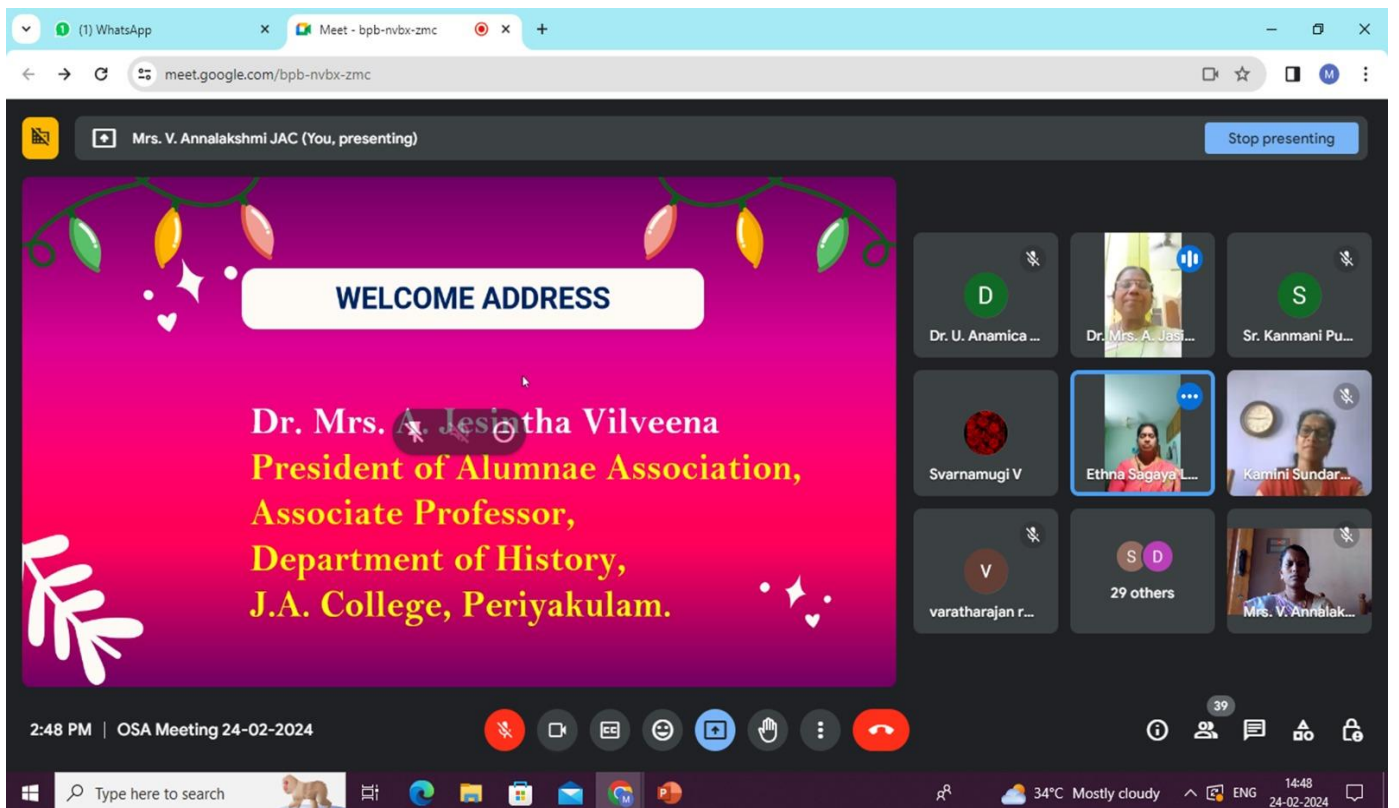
(1) WhatsApp
Meet - bpb-nvbx-zmc
meet.google.com/bpb-nvbx-zmc
M

Mrs. V. Annalakshmi JAC (You, presenting)
Stop presenting

WELCOME ADDRESS

Dr. Mrs. A. Jesintha Vilveena
President of Alumnae Association,
Associate Professor,
Department of History,
J.A. College, Periyakulam.

D
Dr. U. Anamica ...
Dr. Mrs. A. Jasi...
S
Sr. Kanmani Pu...
Svarnamugi V
Ethna Sagaya L...
Kamini Sundar...
V
varatharajan r...
S D
29 others
Mrs. V. Annalak...

2:48 PM | OSA Meeting 24-02-2024
39

Type here to search
34°C Mostly cloudy
ENG
14:48
24-02-2024